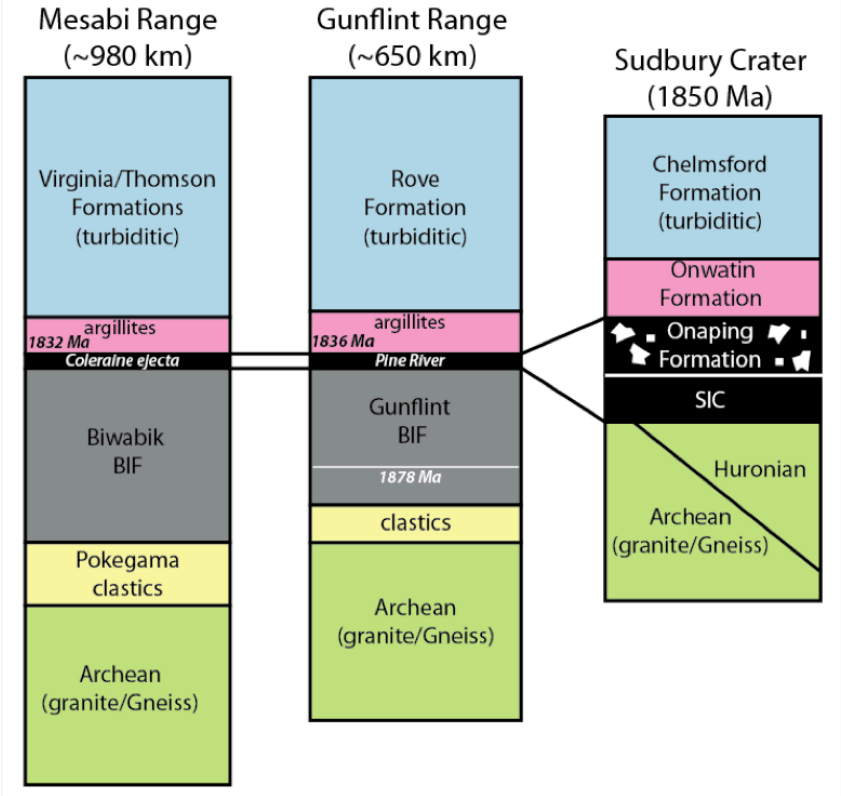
Mesabi Range
(~980 km)

Virginia/Thomson Formations (turbiditic)

argillites
1832 Ma

Coleraine ejecta

Biwabik BIF

Pokegama clastics

Archean (granite/Gneiss)

Gunflint Range
(~650 km)

Rove Formation (turbiditic)

argillites
1836 Ma

Pine River

Gunflint BIF

1878 Ma

clastics

Archean (granite/Gneiss)

Sudbury Crater
(1850 Ma)

Chelmsford Formation (turbiditic)

Onwatin Formation

Onaping Formation

SIC

Huronian

Archean (granite/Gneiss)